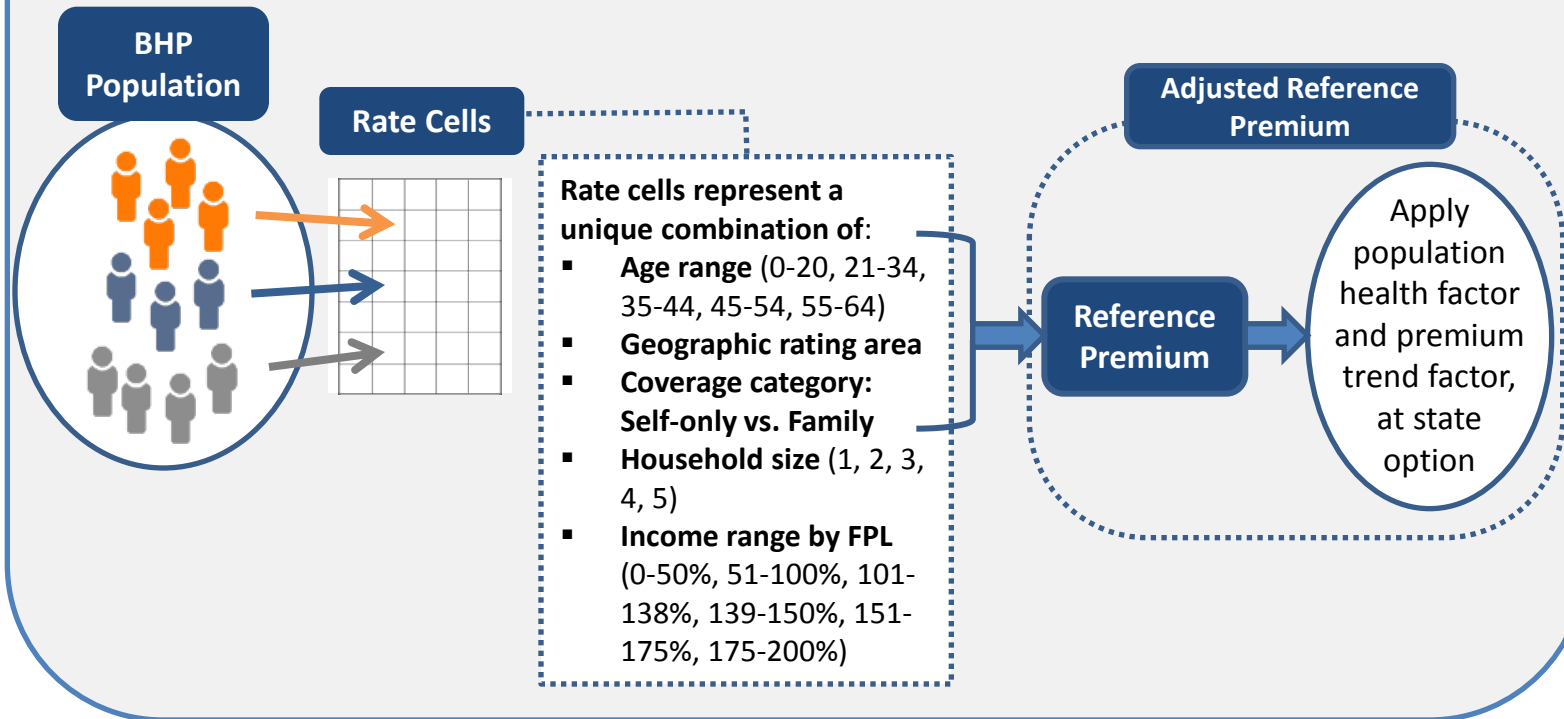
BHP Population

Rate Cells

Rate cells represent a unique combination of:
- Age range (0-20, 21-34, 35-44, 45-54, 55-64)
- Geographic rating area
- Coverage category: Self-only vs. Family
- Household size (1, 2, 3, 4, 5)
- Income range by FPL (0-50%, 51-100%, 101-138%, 139-150%, 151-175%, 175-200%)

Adjusted Reference Premium

Reference Premium

Apply population health factor and premium trend factor, at state option